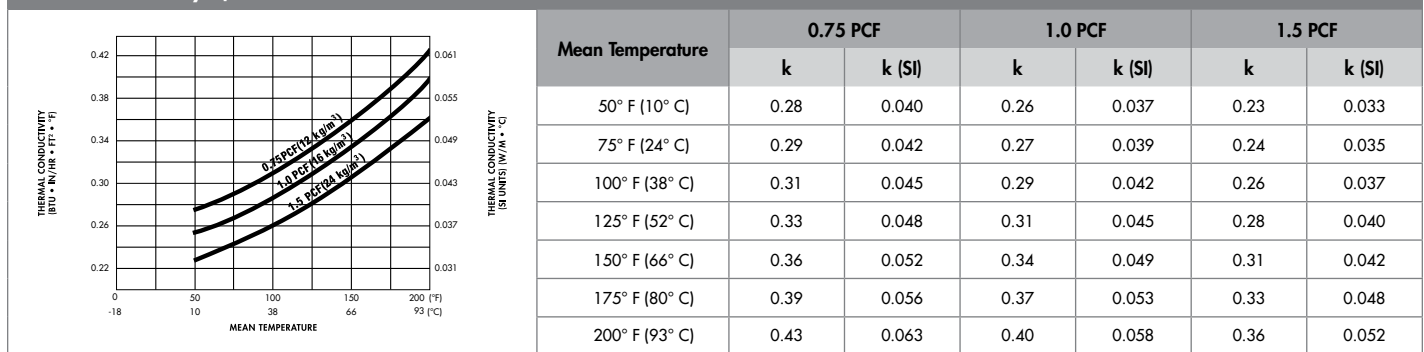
THERMAL CONDUCTIVITY (BTU • IN/HR • FT² • °F)

0.42
0.38
0.34
0.30
0.26
0.22

0.061
0.055
0.049
0.043
0.037
0.031

THERMAL CONDUCTIVITY (SI UNITS) (W/M • °C)

0.75 PCF (12 kg/m³)
1.0 PCF (16 kg/m³)
1.5 PCF (24 kg/m³)

0 50 100 150 200 (°F)
-18 10 38 66 93 (°C)
MEAN TEMPERATURE

| Mean Temperature | 0.75 PCF k | 0.75 PCF k (SI) | 1.0 PCF k | 1.0 PCF k (SI) | 1.5 PCF k | 1.5 PCF k (SI) |
|---|---|---|---|---|---|---|
| 50° F (10° C) | 0.28 | 0.040 | 0.26 | 0.037 | 0.23 | 0.033 |
| 75° F (24° C) | 0.29 | 0.042 | 0.27 | 0.039 | 0.24 | 0.035 |
| 100° F (38° C) | 0.31 | 0.045 | 0.29 | 0.042 | 0.26 | 0.037 |
| 125° F (52° C) | 0.33 | 0.048 | 0.31 | 0.045 | 0.28 | 0.040 |
| 150° F (66° C) | 0.36 | 0.052 | 0.34 | 0.049 | 0.31 | 0.042 |
| 175° F (80° C) | 0.39 | 0.056 | 0.37 | 0.053 | 0.33 | 0.048 |
| 200° F (93° C) | 0.43 | 0.063 | 0.40 | 0.058 | 0.36 | 0.052 |